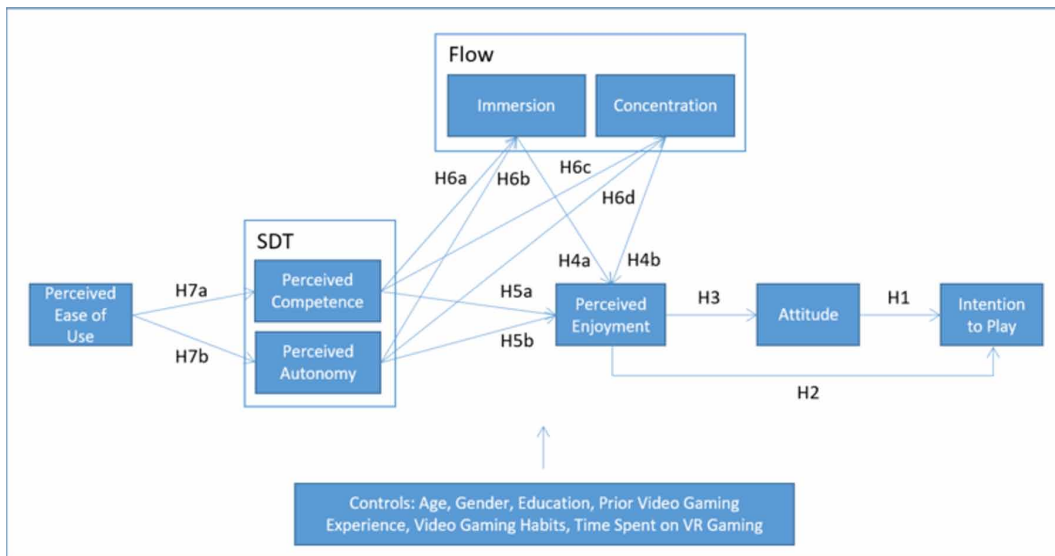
Flow

Immersion

Concentration

H6a

H6b

H6c

H6d

SDT

Perceived Ease of Use

H7a

H7b

Perceived Competence

Perceived Autonomy

H4a

H4b

H5a

H5b

Perceived Enjoyment

H3

Attitude

H1

Intention to Play

H2

Controls: Age, Gender, Education, Prior Video Gaming Experience, Video Gaming Habits, Time Spent on VR Gaming